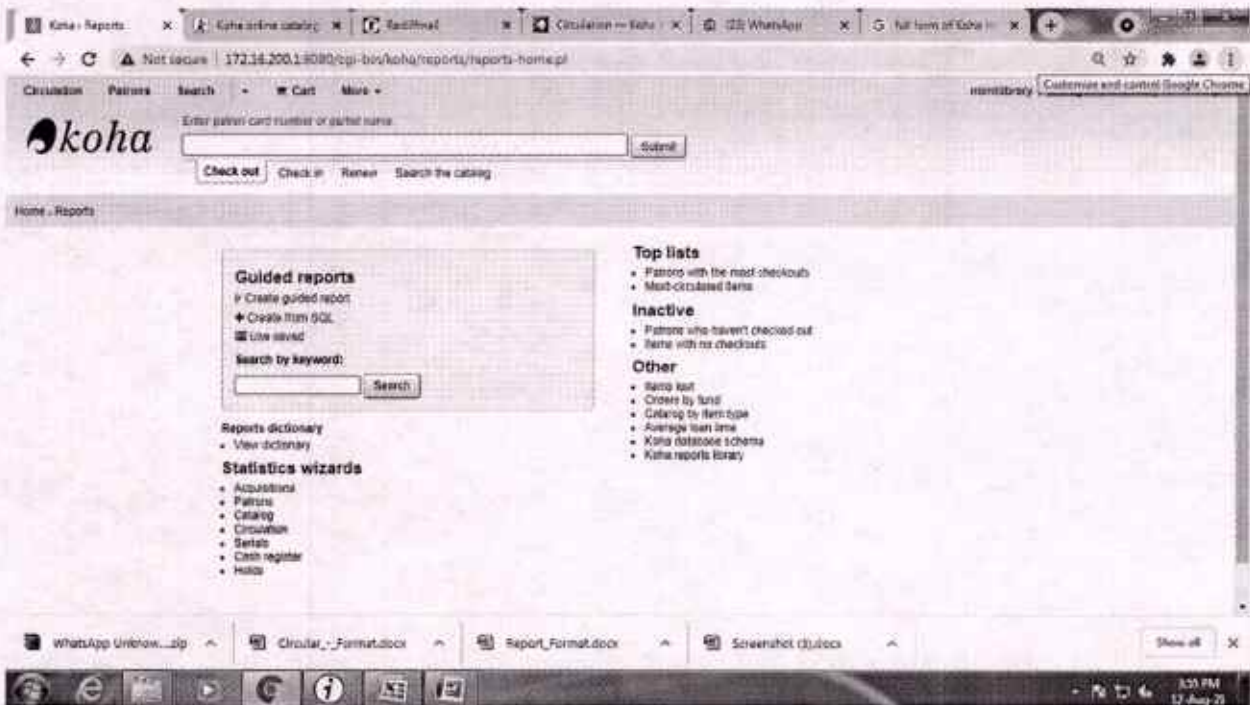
Koha › Reports × Koha online catalog × Rediffmail × Circulation — Koha × (22) WhatsApp × full form of Koha × +

Not secure | 172.16.200.1:8080/cgi-bin/koha/reports/reports-home.pl

Customize and control Google Chrome

Circulation Patrons Search Cart More

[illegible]library

koha

Enter patron card number or partial name:

Submit

Check out Check in Renew Search the catalog

Home › Reports

Guided reports
Create guided report
Create from SQL
Use saved
Search by keyword:
Search

Reports dictionary
- View dictionary

Statistics wizards
- Acquisitions
- Patrons
- Catalog
- Circulation
- Serials
- Cash register
- Holds

Top lists
- Patrons with the most checkouts
- Most-circulated items

Inactive
- Patrons who haven't checked out
- Items with no checkouts

Other
- Items lost
- Orders by fund
- Catalog by item type
- Average loan time
- Koha database schema
- Koha reports library

WhatsApp Unknow....zip Circular_-_Format.docx Report_Format.docx Screenshot (3).docx Show all ×

3:31 PM
12-Aug-21